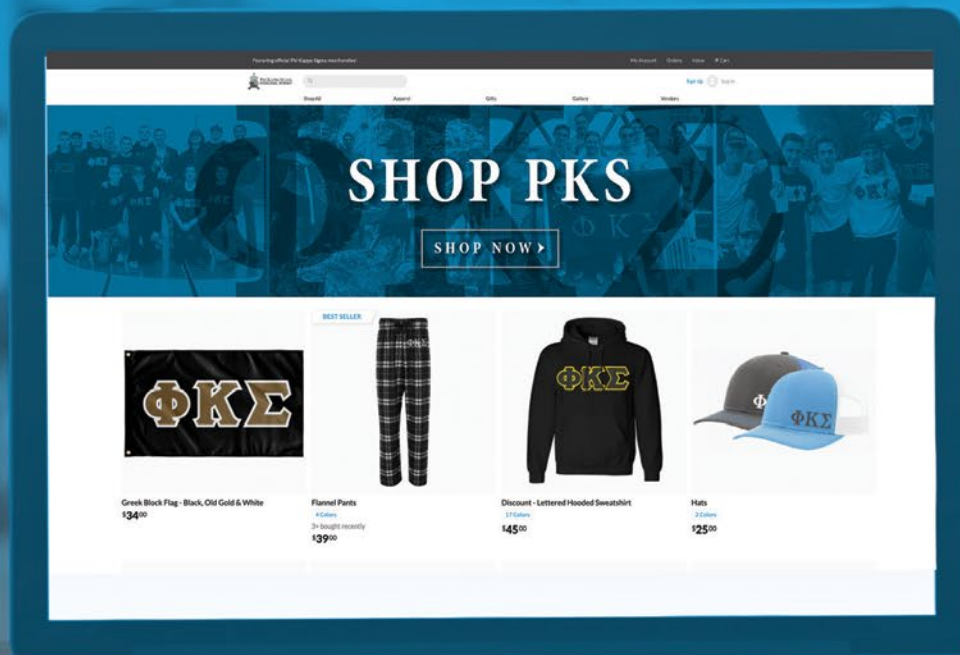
Featuring official Phi Kappa Sigma merchandise

My Account Orders Value Cart

Sign Up Log In

Shop All Apparel Gifts Gallery Vendors

SHOP PKS

SHOP NOW ›

BEST SELLER

ΦΚΣ

Greek Block Flag - Black, Old Gold & White

$34^{00}

Flannel Pants

4 Colors

3+ bought recently

$39^{00}

Discount - Lettered Hooded Sweatshirt

17 Colors

$45^{00}

Hats

2 Colors

$25^{00}